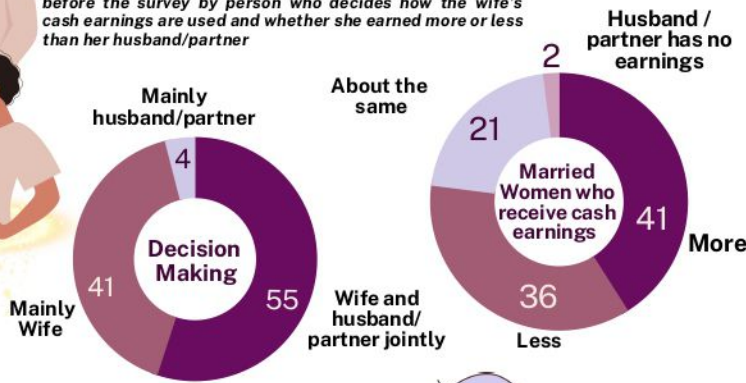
before the survey by person who decides how the wife's cash earnings are used and whether she earned more or less than her husband/partner

Mainly husband/partner
4
Decision Making
41
55
Mainly Wife
Wife and husband/ partner jointly

About the same
2
Husband / partner has no earnings
21
Married Women who receive cash earnings
41
More
36
Less